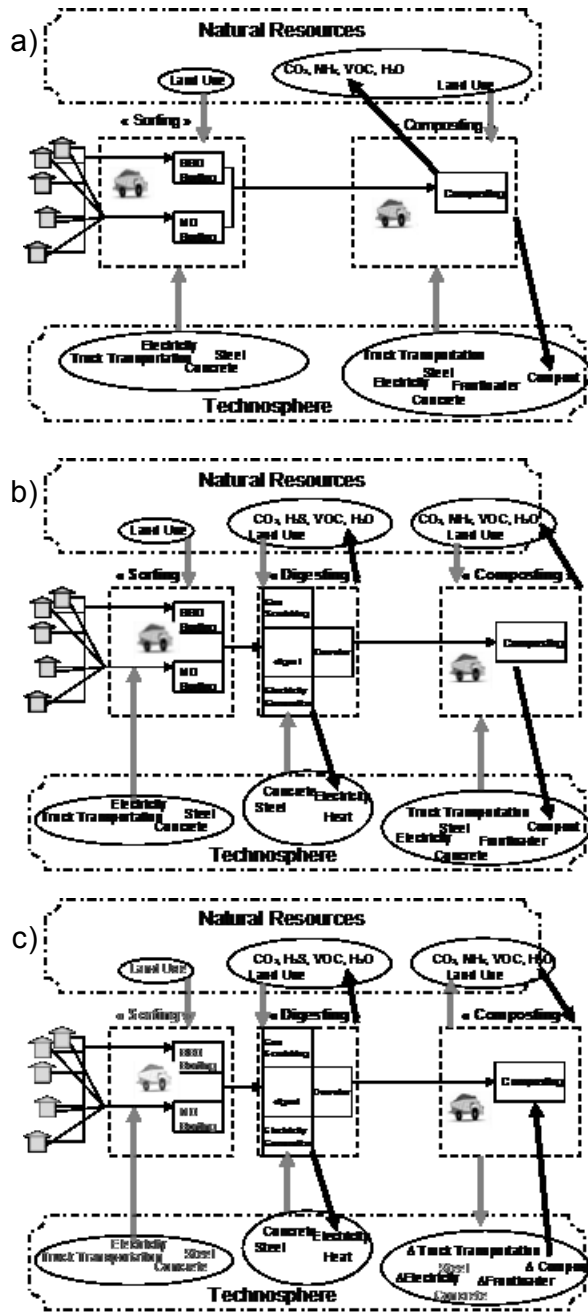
a)

Natural Resources

$CO_2$, $NH_3$, VOC, $H_2O$

Land Use

Land Use

« Sorting »

« Composting »

BBD Sorting

MD Sorting

Composting

Electricity
Truck Transportation
Steel
Concrete

Truck Transportation
Steel
Electricity
Frontloader
Concrete

Compost

Technosphere

b)

Natural Resources

Land Use

$CO_2$, $H_2S$, VOC, $H_2O$
Land Use

$CO_2$, $NH_3$, VOC, $H_2O$
Land Use

« Sorting »

« Digesting »

« Composting »

BBD Sorting

MD Sorting

Gas Scrubbing

Digest

Dewater

Electricity Generation

Composting

Electricity
Truck Transportation
Steel
Concrete

Concrete
Steel
Electricity
Heat

Truck Transportation
Steel
Electricity
Frontloader
Concrete

Compost

Technosphere

c)

Natural Resources

Land Use

$CO_2$, $H_2S$, VOC, $H_2O$
Land Use

$CO_2$, $NH_3$, VOC, $H_2O$
Land Use

« Sorting »

« Digesting »

« Composting »

BBD Sorting

MD Sorting

Gas Scrubbing

Digest

Dewater

Electricity Generation

Composting

Electricity
Truck Transportation
Steel
Concrete

Concrete
Steel
Electricity
Heat

Δ Truck Transportation
Steel
ΔElectricity
ΔFrontloader
Concrete

Δ Compost

Technosphere